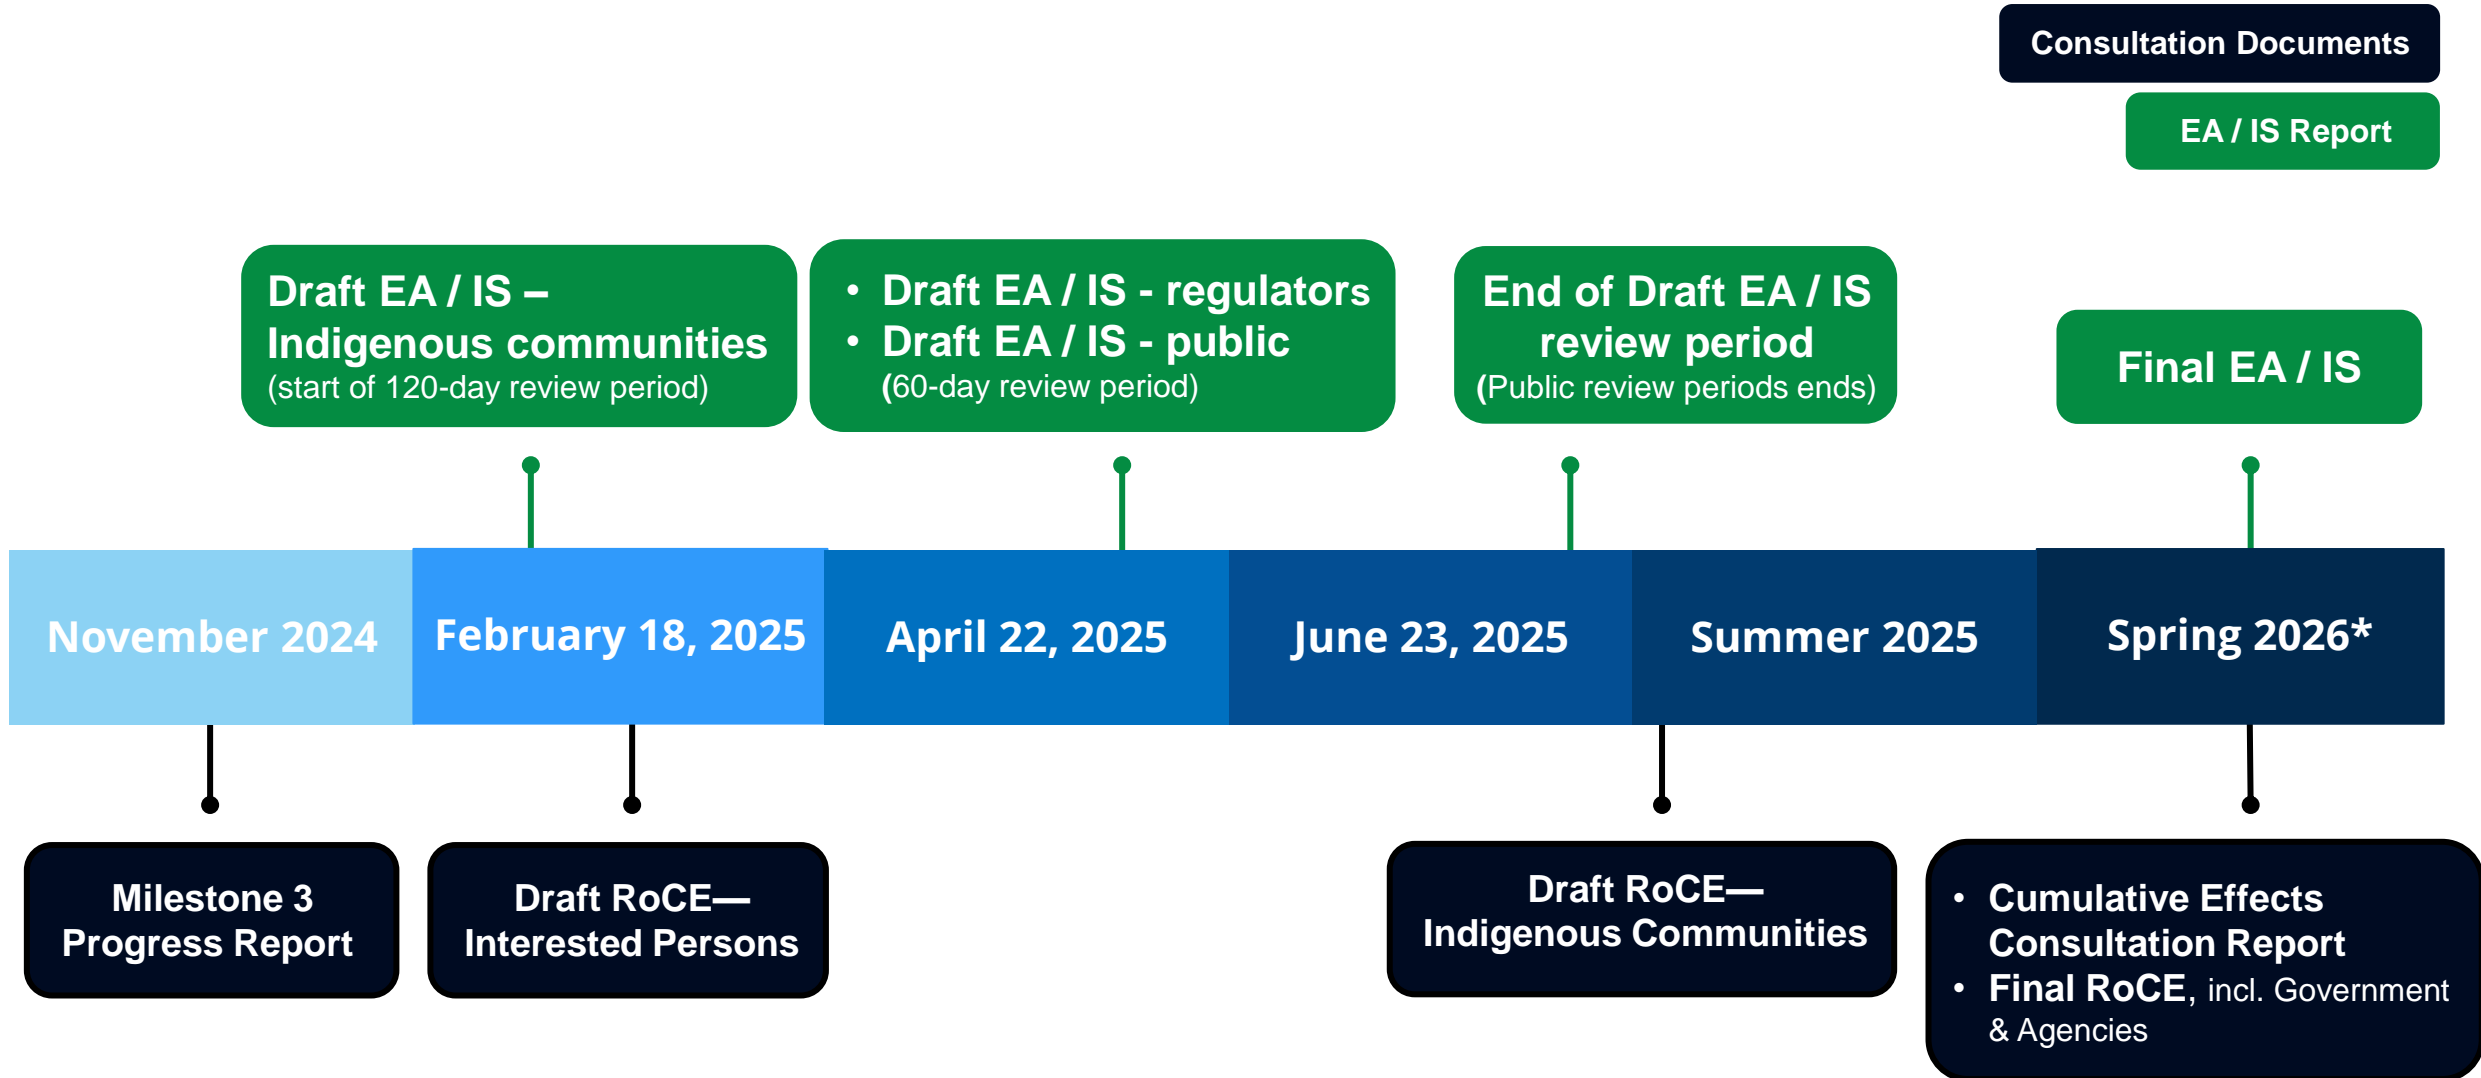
Consultation Documents

EA / IS Report

Draft EA / IS – Indigenous communities (start of 120-day review period)

- Draft EA / IS - regulators
- Draft EA / IS - public
(60-day review period)

End of Draft EA / IS review period (Public review periods ends)

Final EA / IS

November 2024

February 18, 2025

April 22, 2025

June 23, 2025

Summer 2025

Spring 2026*

Milestone 3 Progress Report

Draft RoCE— Interested Persons

Draft RoCE— Indigenous Communities

- Cumulative Effects Consultation Report
- Final RoCE, incl. Government & Agencies